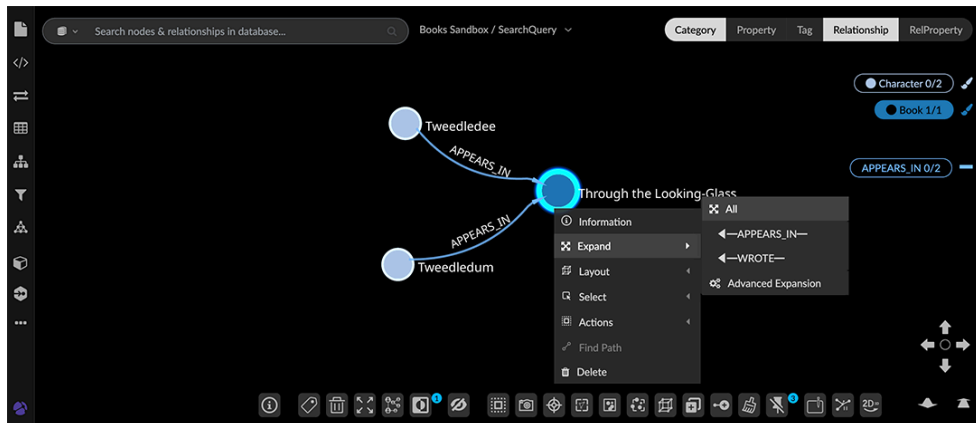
Search nodes & relationships in database...

Books Sandbox / SearchQuery

Category | Property | Tag | Relationship | RelProperty

Character 0/2

Book 1/1

APPEARS_IN 0/2

Tweedledee

APPEARS_IN

Through the Looking-Glass

APPEARS_IN

Tweedledum

Information

Expand

Layout

Select

Actions

Find Path

Delete

All

←APPEARS_IN—

←WROTE—

Advanced Expansion

1

3

2D